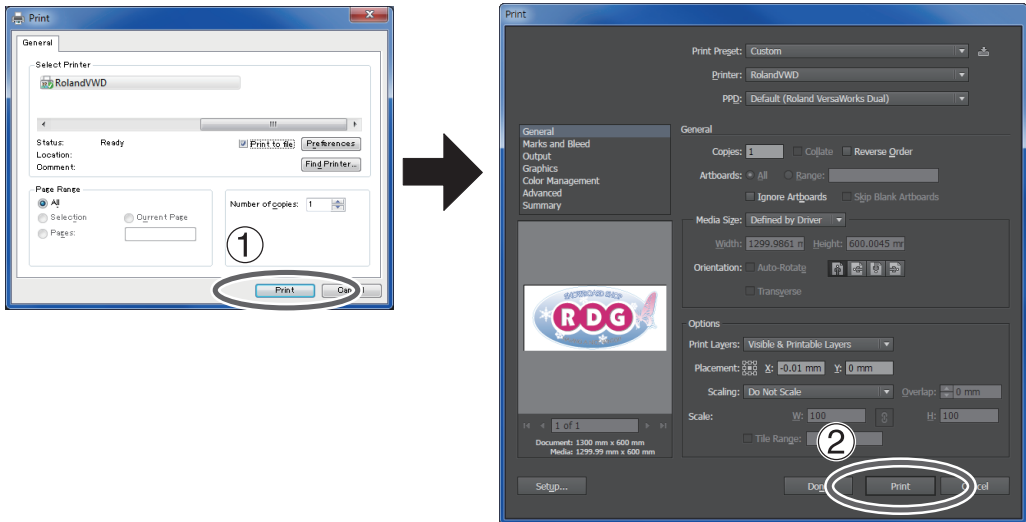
Print
General
Select Printer
RolandVWD
Status: Ready
Location:
Comment:
Print to file
Preferences
Find Printer...
Page Range
All
Selection
Current Page
Pages:
Number of copies: 1
①
Print
Can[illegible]

Print
Print Preset: Custom
Printer: RolandVWD
PPD: Default (Roland VersaWorks Dual)
General
Marks and Bleed
Output
Graphics
Color Management
Advanced
Summary
General
Copies: 1
Collate
Reverse Order
Artboards: All
Range:
Ignore Artboards
Skip Blank Artboards
Media Size: Defined by Driver
Width: 1299.9861 n
Height: 600.0045 mr
Orientation:
Auto-Rotate
Transverse
SNOWBOARD SHOP
RDG
Options
Print Layers: Visible & Printable Layers
Placement:
X: -0.01 mm
Y: 0 mm
Scaling: Do Not Scale
Overlap: 0 mm
Scale:
W: 100
H: 100
Tile Range:
1 of 1
Document: 1300 mm x 600 mm
Media: 1299.99 mm x 600 mm
②
Setup...
Do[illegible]
Print
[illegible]cel